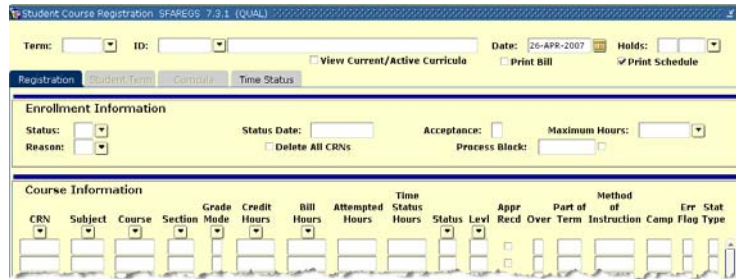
Student Course Registration SFAREGS 7.3.1 (QUAL)

Term: ID: Date: 26-APR-2007 Holds:

View Current/Active Curricula

Print Bill

Print Schedule

Registration Student Term Curricula Time Status

Enrollment Information

Status: Status Date: Acceptance: Maximum Hours:

Reason: Delete All CRNs Process Block:

Course Information

| CRN | Subject | Course | Section | Grade Mode | Credit Hours | Bill Hours | Attempted Hours | Time Status Hours | Status | Levl | Appr Recd | Over | Part of Term | Method of Instruction | Camp | Err Flag | Stat Type |
|---|---|---|---|---|---|---|---|---|---|---|---|---|---|---|---|---|---|